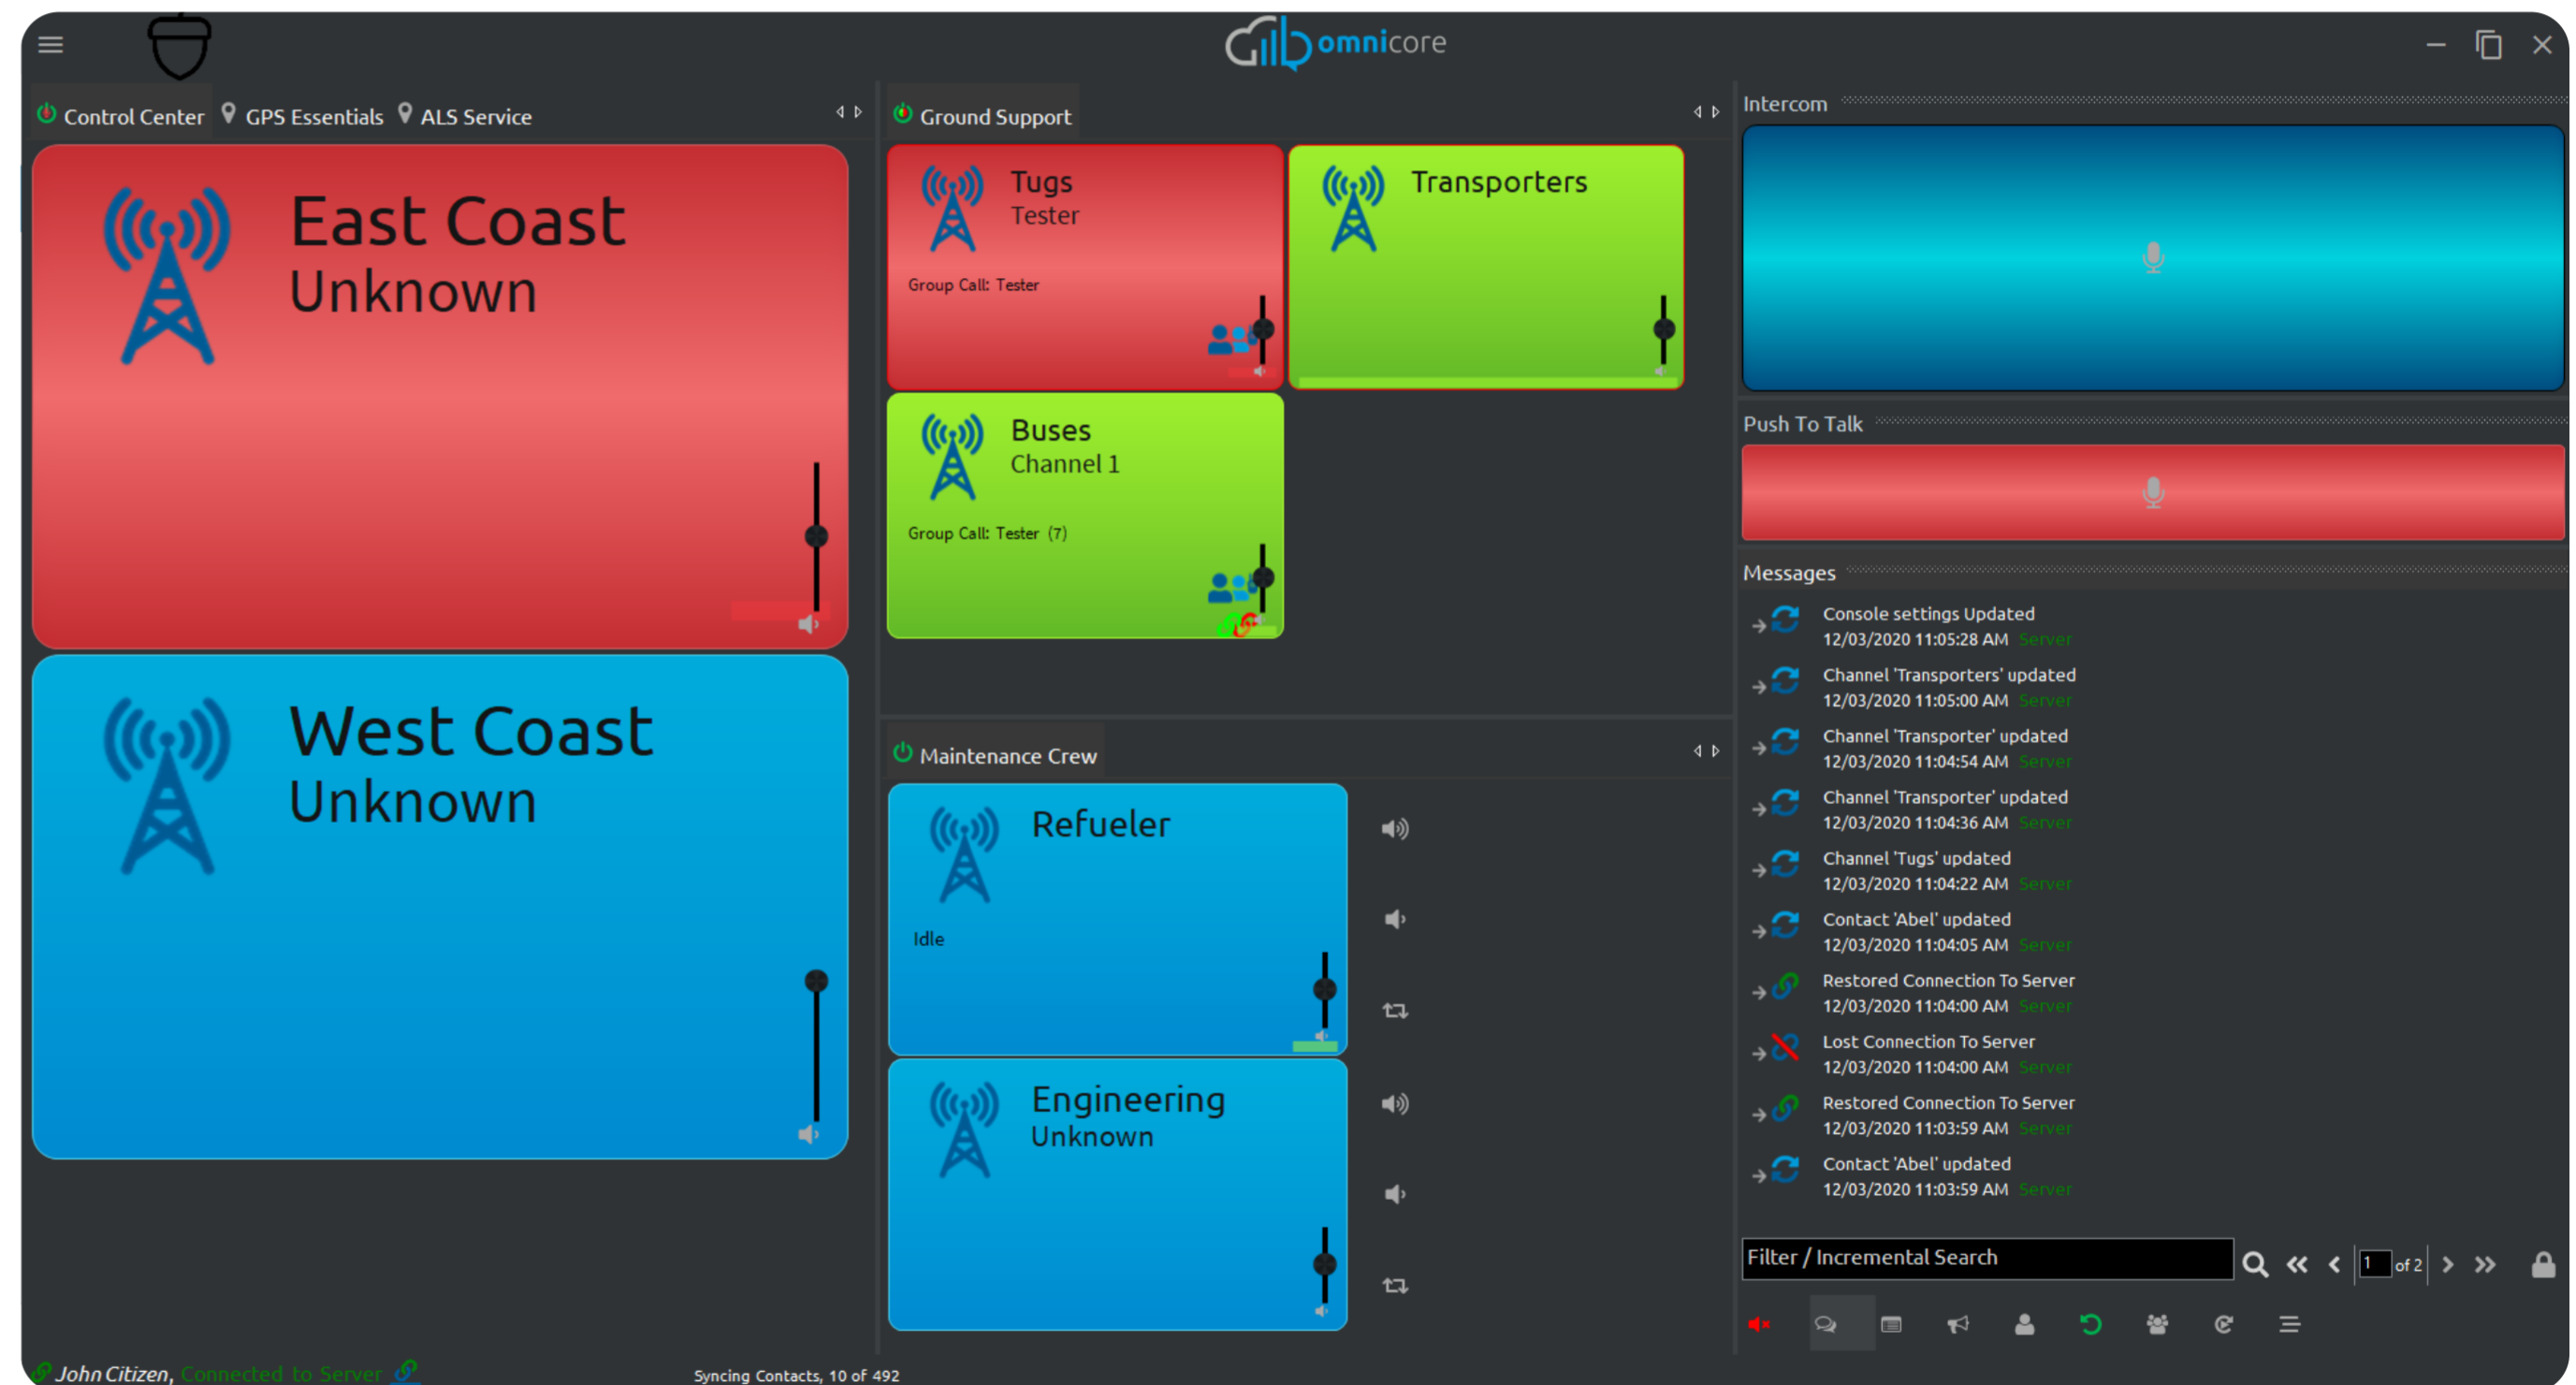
omnicore

Control Center GPS Essentials ALS Service

East Coast
Unknown

West Coast
Unknown

Ground Support

Tugs
Tester
Group Call: Tester

Transporters

Buses
Channel 1
Group Call: Tester (7)

Maintenance Crew

Refueler
Idle

Engineering
Unknown

Intercom

Push To Talk

Messages

Console settings Updated
12/03/2020 11:05:28 AM Server

Channel 'Transporters' updated
12/03/2020 11:05:00 AM Server

Channel 'Transporter' updated
12/03/2020 11:04:54 AM Server

Channel 'Transporter' updated
12/03/2020 11:04:36 AM Server

Channel 'Tugs' updated
12/03/2020 11:04:22 AM Server

Contact 'Abel' updated
12/03/2020 11:04:05 AM Server

Restored Connection To Server
12/03/2020 11:04:00 AM Server

Lost Connection To Server
12/03/2020 11:04:00 AM Server

Restored Connection To Server
12/03/2020 11:03:59 AM Server

Contact 'Abel' updated
12/03/2020 11:03:59 AM Server

Filter / Incremental Search

1 of 2

John Citizen, Connected to Server

Syncing Contacts, 10 of 492